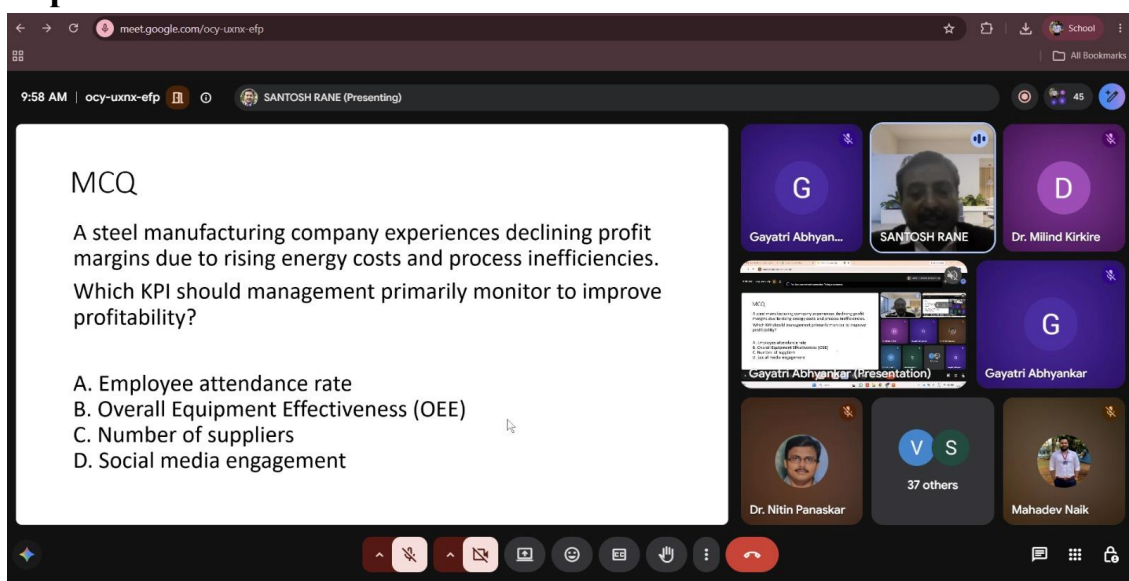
meet.google.com/ocy-uxnx-efp

School

All Bookmarks

9:58 AM | ocy-uxnx-efp

SANTOSH RANE (Presenting)

45

MCQ

A steel manufacturing company experiences declining profit margins due to rising energy costs and process inefficiencies.

Which KPI should management primarily monitor to improve profitability?

A. Employee attendance rate
B. Overall Equipment Effectiveness (OEE)
C. Number of suppliers
D. Social media engagement

G

Gayatri Abhyan...

SANTOSH RANE

D

Dr. Milind Kirkire

Gayatri Abhyankar (Presentation)

G

Gayatri Abhyankar

Dr. Nitin Panaskar

V S

37 others

Mahadev Naik